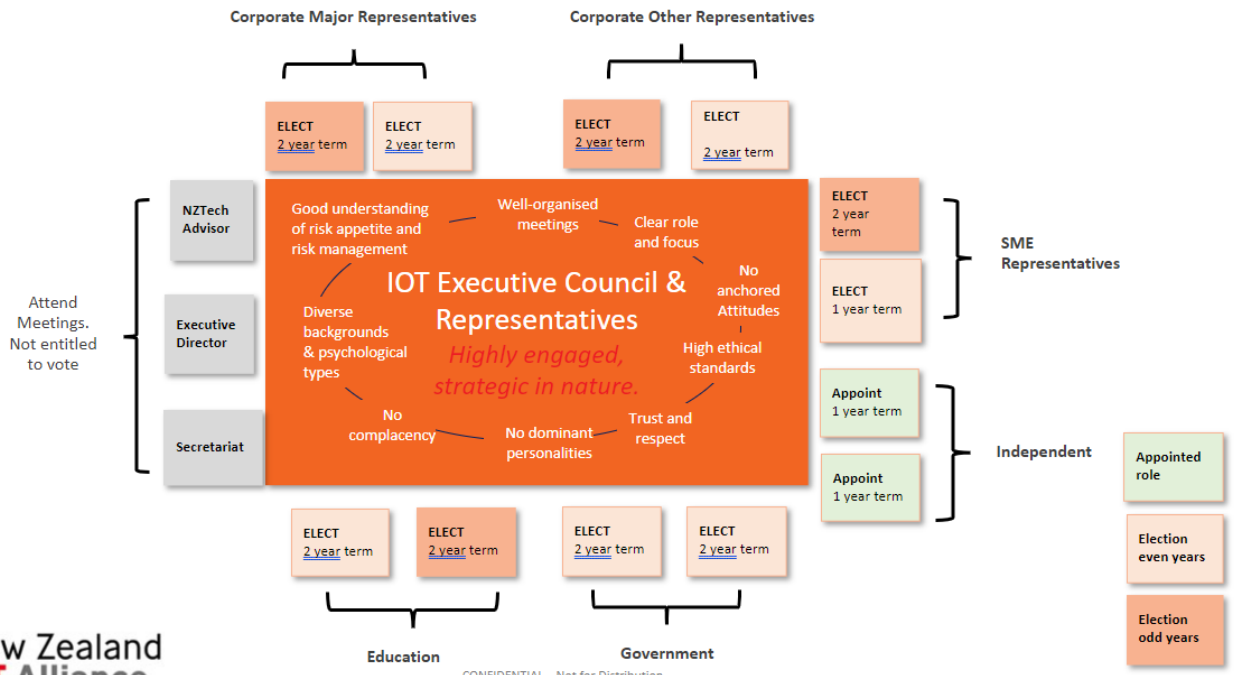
Corporate Major Representatives

Corporate Other Representatives

ELECT
2 year term

ELECT
2 year term

ELECT
2 year term

ELECT
2 year term

NZTech Advisor

Executive Director

Secretariat

Attend Meetings. Not entitled to vote

Good understanding of risk appetite and risk management

Well-organised meetings

Clear role and focus

No anchored Attitudes

High ethical standards

Trust and respect

No dominant personalities

No complacency

Diverse backgrounds & psychological types

IOT Executive Council & Representatives

Highly engaged, strategic in nature.

ELECT
2 year term

ELECT
1 year term

SME Representatives

Appoint
1 year term

Appoint
1 year term

Independent

Appointed role

Election even years

Election odd years

ELECT
2 year term

ELECT
2 year term

ELECT
2 year term

ELECT
2 year term

Education

Government

w Zealand
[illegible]

CONFIDENTIAL – Not for Distribution